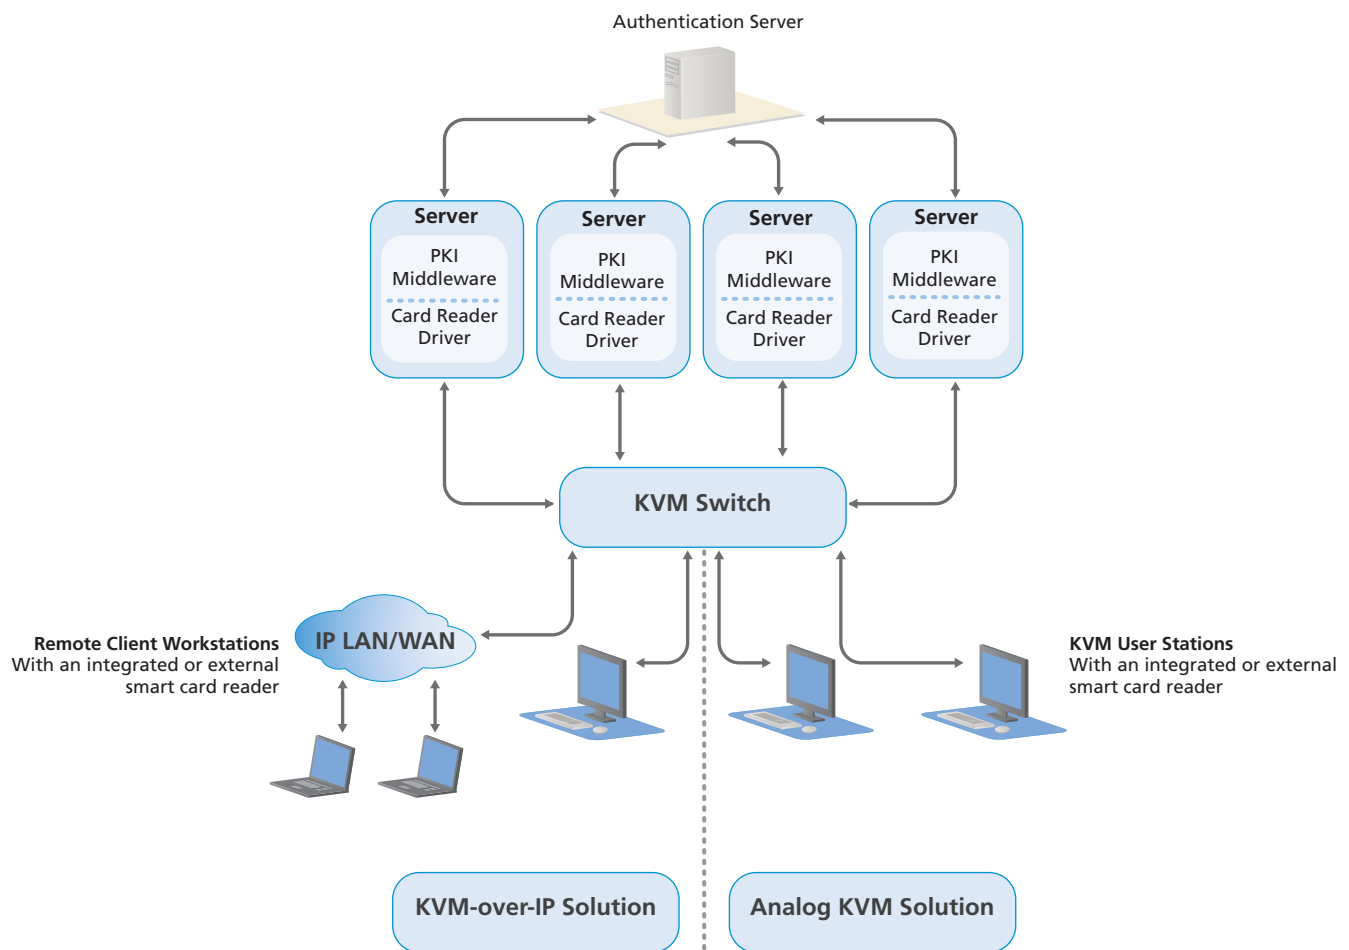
Authentication Server

Server
PKI Middleware
Card Reader Driver

Server
PKI Middleware
Card Reader Driver

Server
PKI Middleware
Card Reader Driver

Server
PKI Middleware
Card Reader Driver

KVM Switch

Remote Client Workstations
With an integrated or external smart card reader

IP LAN/WAN

KVM User Stations
With an integrated or external smart card reader

KVM-over-IP Solution

Analog KVM Solution